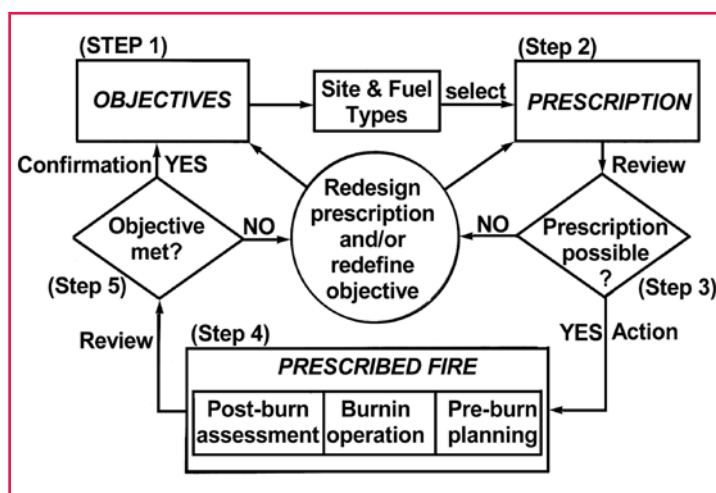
(STEP 1)
OBJECTIVES

Site & Fuel Types

select

(Step 2)
PRESCRIPTION

Confirmation YES

Review

Objective met?

NO

Redesign prescription and/or redefine objective

NO

Prescription possible ?

(Step 5)

(Step 3)

Review

(Step 4)
PRESCRIBED FIRE

YES Action

| Post-burn assessment | Burnin operation | Pre-burn planning |
|---|---|---|